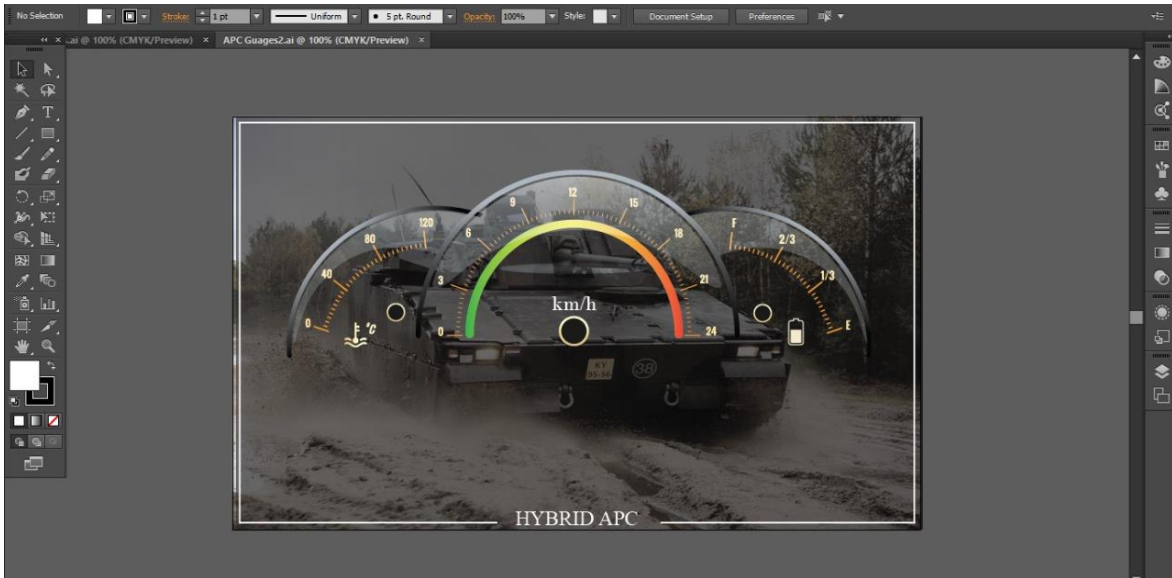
No Selection Stroke: 1 pt Uniform • 5 pt. Round Opacity: 100% Style: Document Setup Preferences

..ai @ 100% (CMYK/Preview) × APC Guages2.ai @ 100% (CMYK/Preview) ×

0
40
80
120
°C

0
3
6
9
12
15
18
21
24
km/h

F
2/3
1/3
E

KY
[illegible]
38

HYBRID APC